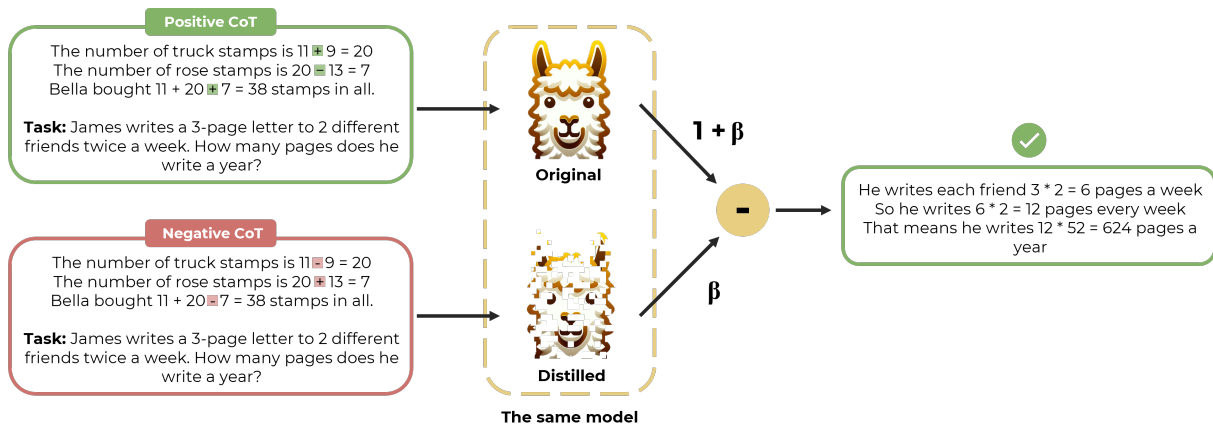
Positive CoT

The number of truck stamps is 11 + 9 = 20
The number of rose stamps is 20 − 13 = 7
Bella bought 11 + 20 + 7 = 38 stamps in all.

**Task:** James writes a 3-page letter to 2 different friends twice a week. How many pages does he write a year?

Negative CoT

The number of truck stamps is 11 − 9 = 20
The number of rose stamps is 20 + 13 = 7
Bella bought 11 + 20 − 7 = 38 stamps in all.

**Task:** James writes a 3-page letter to 2 different friends twice a week. How many pages does he write a year?

Original

Distilled

The same model

1 + β

β

-

He writes each friend 3 * 2 = 6 pages a week
So he writes 6 * 2 = 12 pages every week
That means he writes 12 * 52 = 624 pages a year